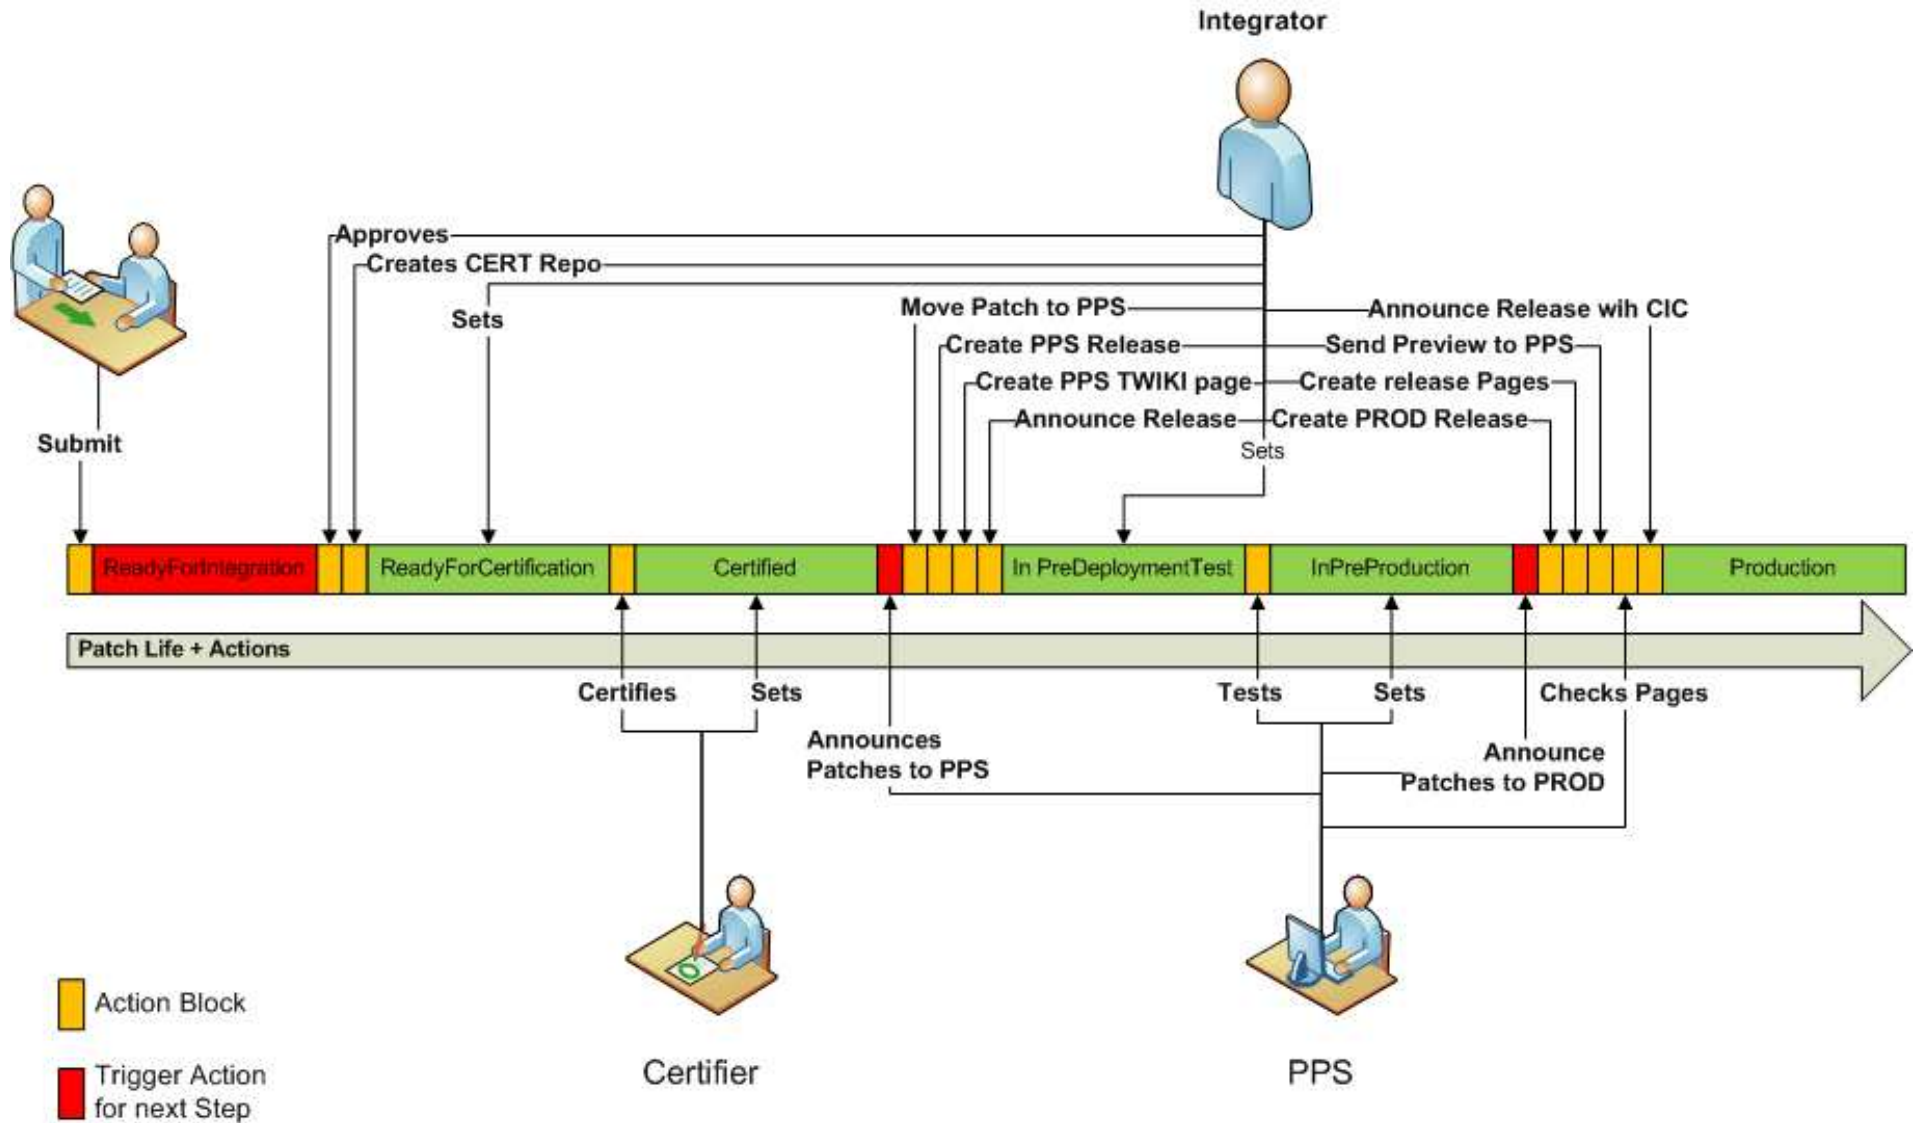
Integrator

Approves

Creates CERT Repo

Sets

Move Patch to PPS

Announce Release wih CIC

Create PPS Release

Send Preview to PPS

Create PPS TWIKI page

Create release Pages

Announce Release

Create PROD Release

Sets

Submit

ReadyForIntegration

ReadyForCertification

Certified

In PreDeploymentTest

InPreProduction

Production

Patch Life + Actions

Certifies

Sets

Announces Patches to PPS

Tests

Sets

Checks Pages

Announce Patches to PROD

Action Block

Trigger Action for next Step

Certifier

PPS